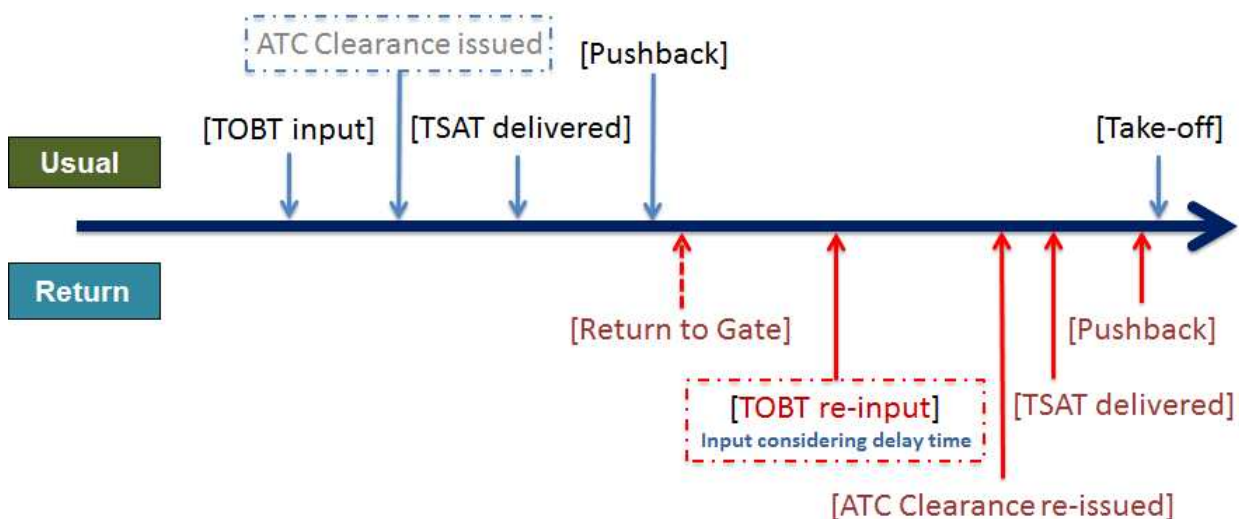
ATC Clearance issued

[Pushback]

[TOBT input]

[TSAT delivered]

[Take-off]

Usual

Return

[Return to Gate]

[Pushback]

[TOBT re-input]
Input considering delay time

[TSAT delivered]

[ATC Clearance re-issued]